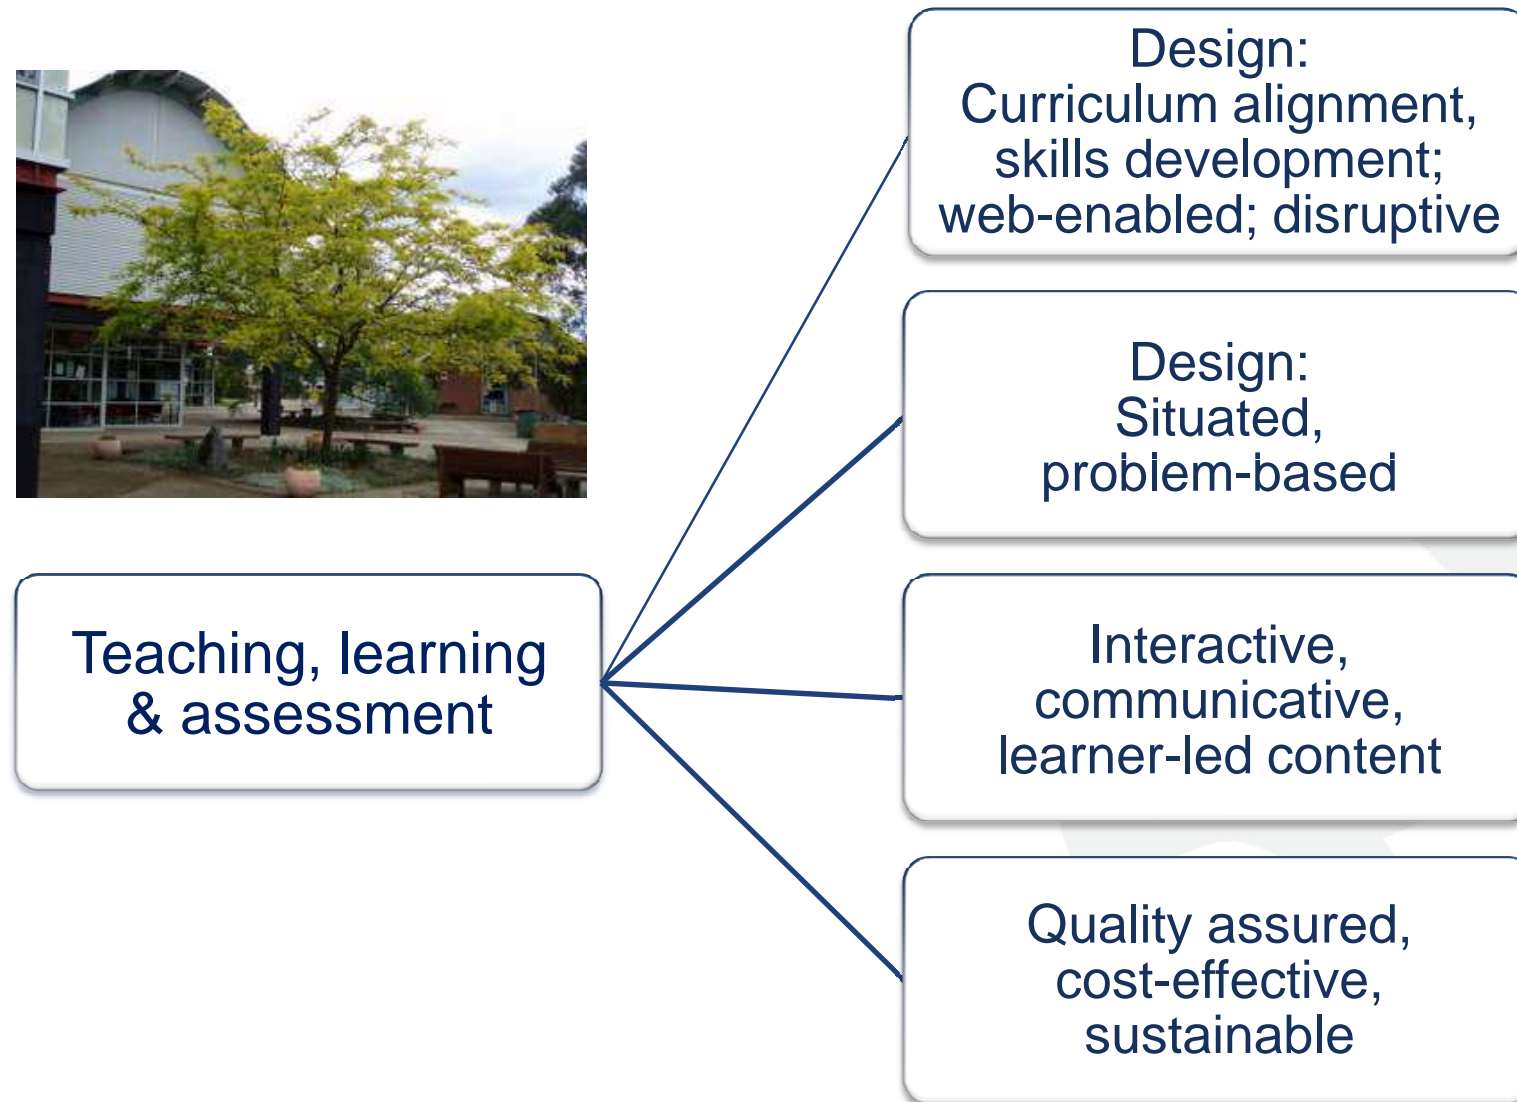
Teaching, learning & assessment

Design:
Curriculum alignment, skills development; web-enabled; disruptive

Design:
Situated, problem-based

Interactive, communicative, learner-led content

Quality assured, cost-effective, sustainable